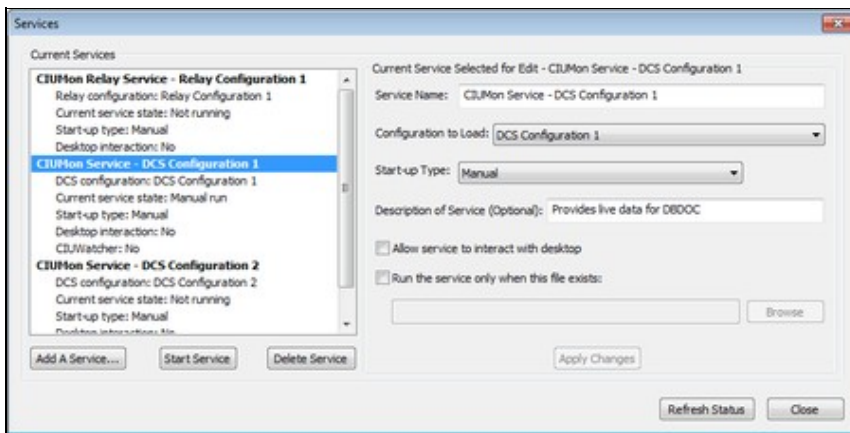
Services

Current Services

CIUMon Relay Service - Relay Configuration 1
Relay configuration: Relay Configuration 1
Current service state: Not running
Start-up type: Manual
Desktop interaction: No
CIUMon Service - DCS Configuration 1
DCS configuration: DCS Configuration 1
Current service state: Manual run
Start-up type: Manual
Desktop interaction: No
CIUWatcher: No
CIUMon Service - DCS Configuration 2
DCS configuration: DCS Configuration 2
Current service state: Not running
Start-up type: Manual
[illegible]

Add A Service... Start Service Delete Service

Current Service Selected for Edit - CIUMon Service - DCS Configuration 1

Service Name: CIUMon Service - DCS Configuration 1

Configuration to Load: DCS Configuration 1

Start-up Type: Manual

Description of Service (Optional): Provides live data for DBDOC

Allow service to interact with desktop

Run the service only when this file exists:

Browse

Apply Changes

Refresh Status Close